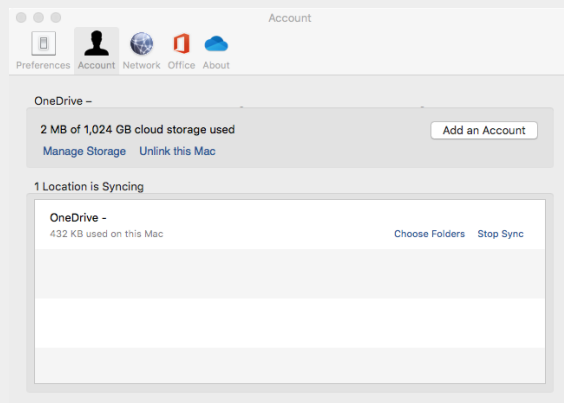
Account

Preferences Account Network Office About

OneDrive –

2 MB of 1,024 GB cloud storage used

Add an Account

Manage Storage Unlink this Mac

1 Location is Syncing

OneDrive -

432 KB used on this Mac

Choose Folders Stop Sync